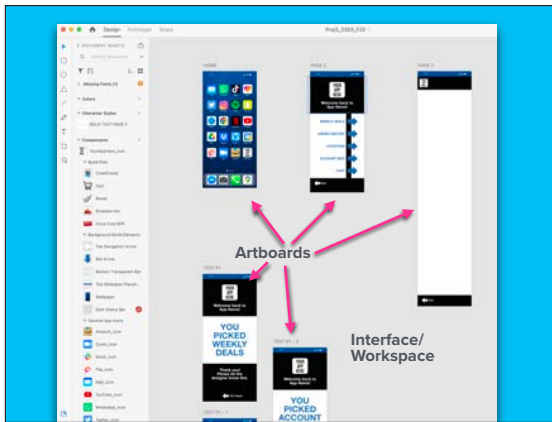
Design Prototype Share

Proj3_2305_F20

DOCUMENT ASSETS

Missing Fonts (1)

Colors

Character Styles

BOLD TEXT PAGE 2

Components

HOME

PAGE 2

PAGE 3

YOUR APP HERE

Welcome back to App Name!

Artboards

Interface/ Workspace

TEST P1

YOUR APP HERE

Welcome back to App Name!

YOU PICKED WEEKLY DEALS

YOU PICKED ACCOUNT